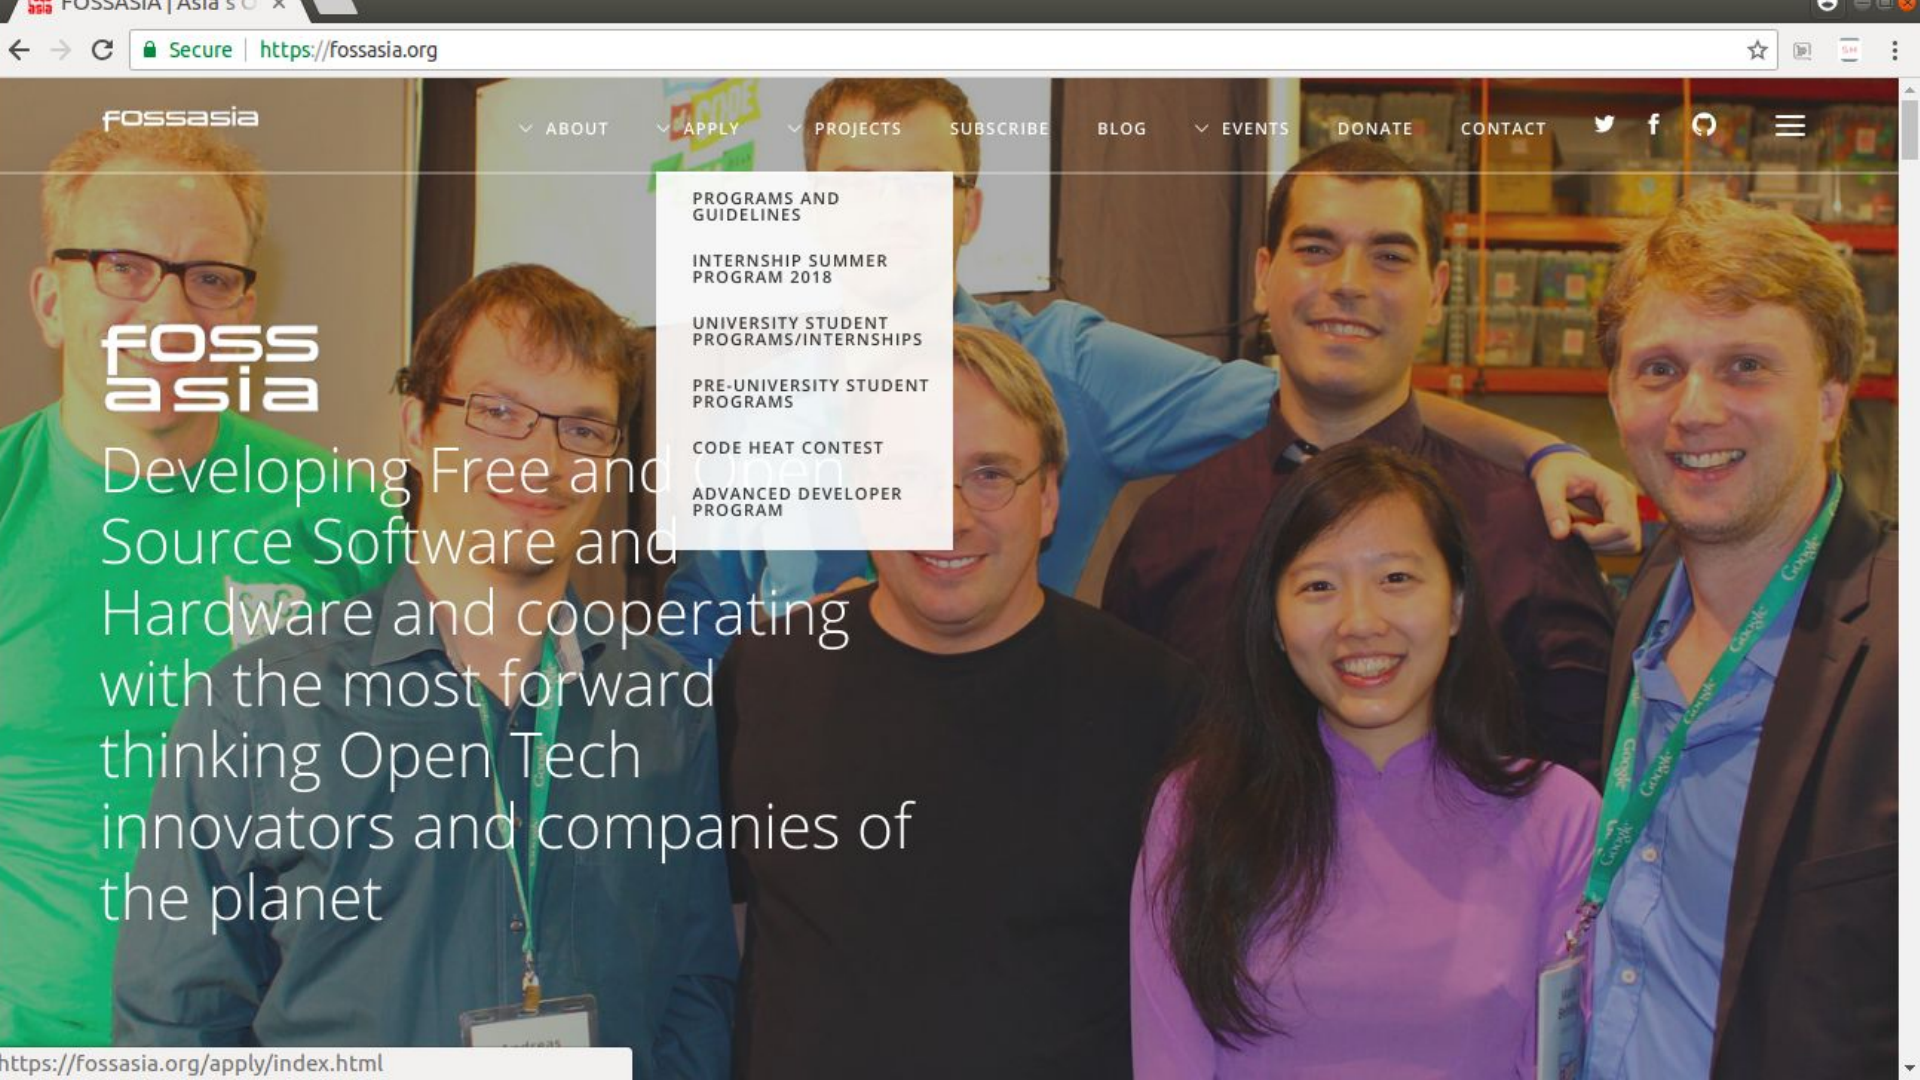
FOSSASIA | Asia's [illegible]

Secure | https://fossasia.org

fossasia

ABOUT APPLY PROJECTS SUBSCRIBE BLOG EVENTS DONATE CONTACT

PROGRAMS AND GUIDELINES

INTERNSHIP SUMMER PROGRAM 2018

UNIVERSITY STUDENT PROGRAMS/INTERNSHIPS

PRE-UNIVERSITY STUDENT PROGRAMS

CODE HEAT CONTEST

ADVANCED DEVELOPER PROGRAM

foss asia

Developing Free and Open Source Software and Hardware and cooperating with the most forward thinking Open Tech innovators and companies of the planet

https://fossasia.org/apply/index.html